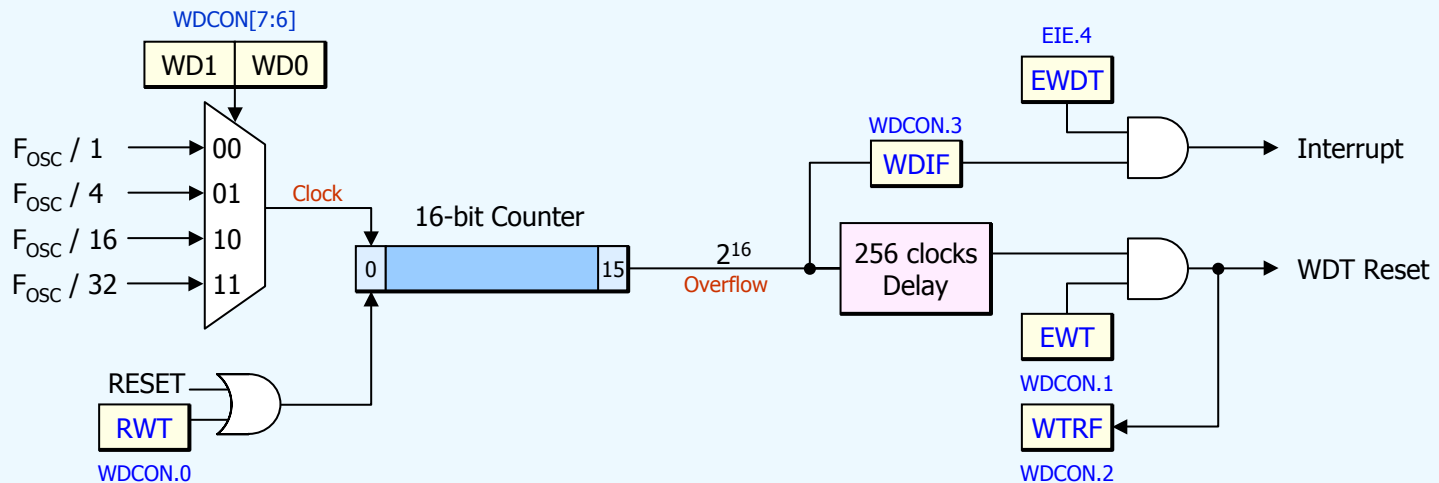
WDCON[7:6]

WD1 WD0

$F_{OSC}$ / 1
$F_{OSC}$ / 4
$F_{OSC}$ / 16
$F_{OSC}$ / 32

00
01
10
11

Clock

16-bit Counter

0
15

$2^{16}$
Overflow

RESET
RWT
WDCON.0

EIE.4
EWDT

WDCON.3
WDIF

Interrupt

256 clocks Delay

WDT Reset

EWT
WDCON.1

WTRF
WDCON.2